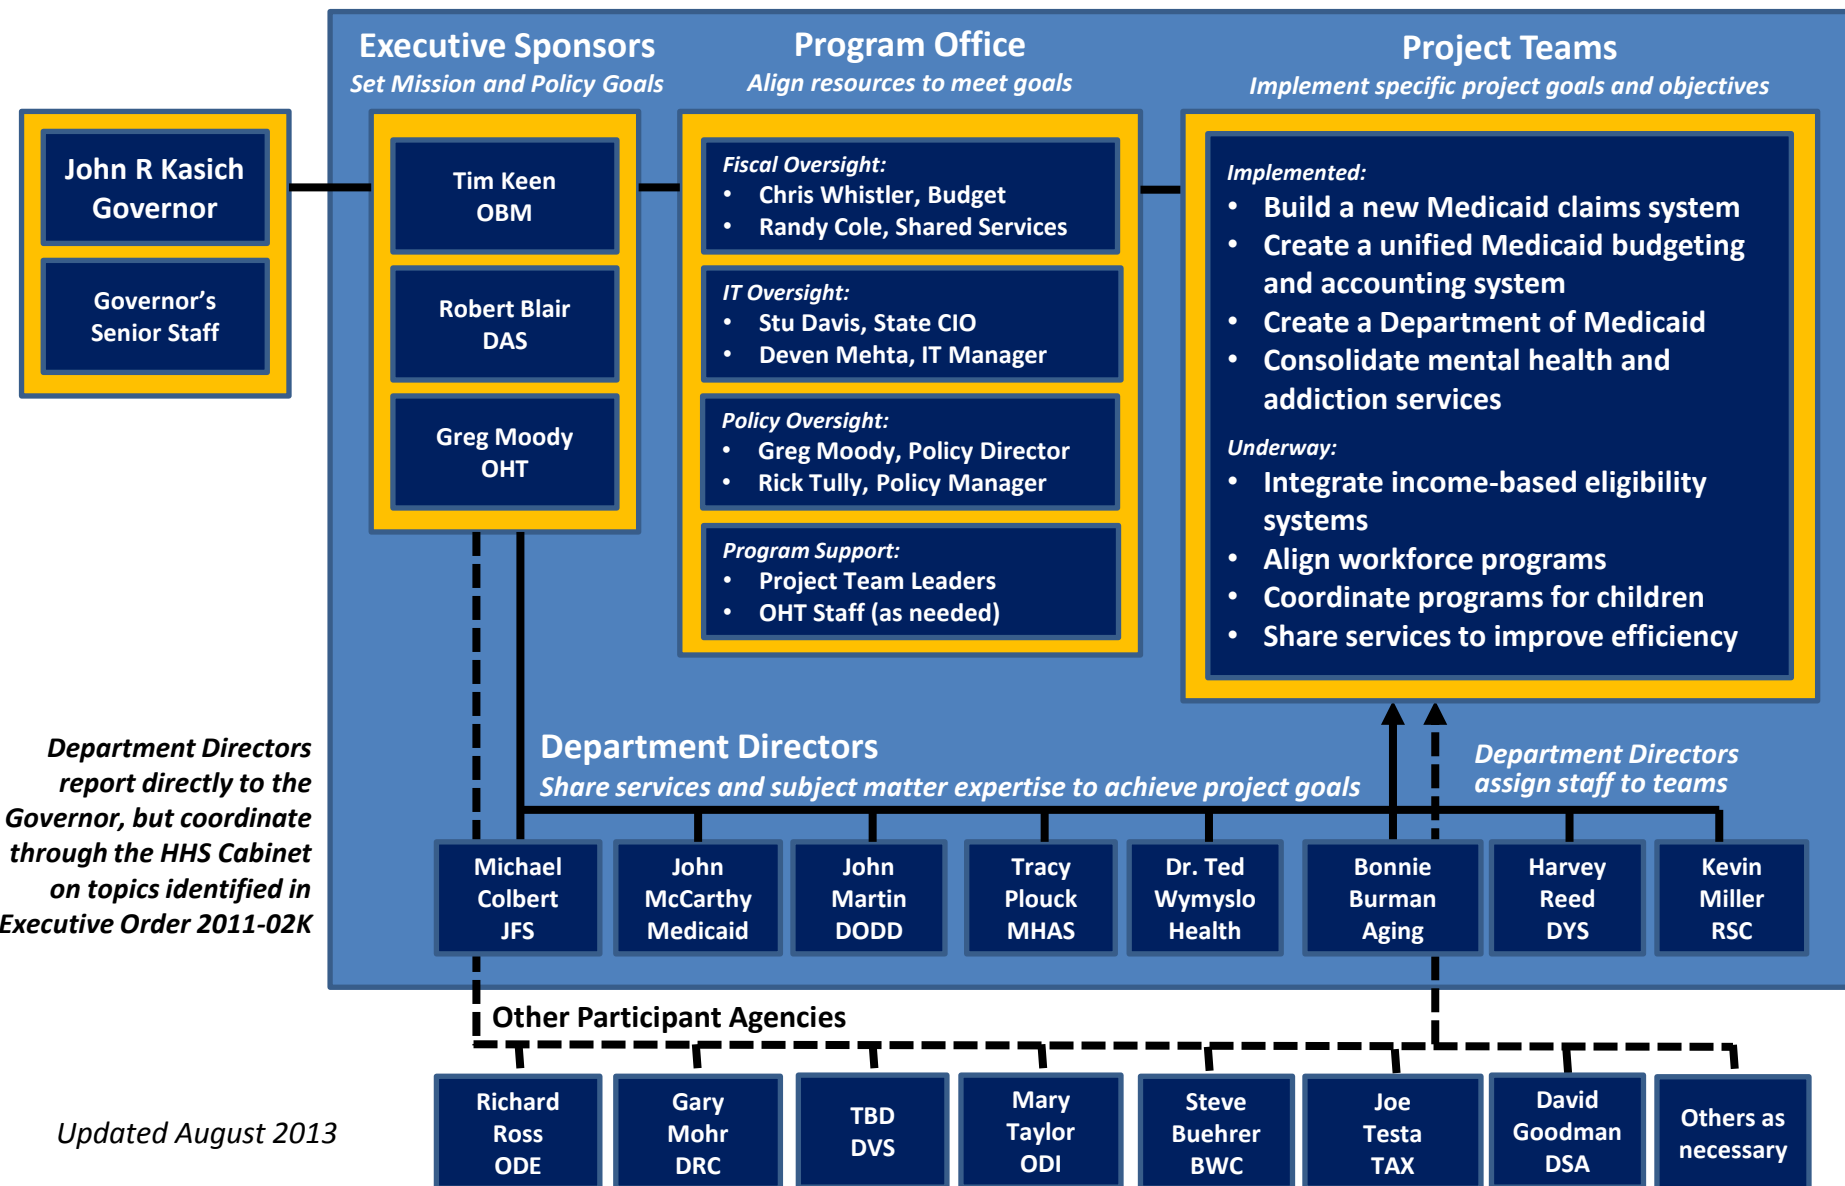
John R Kasich
Governor

Governor's Senior Staff

Executive Sponsors
Set Mission and Policy Goals

Tim Keen
OBM

Robert Blair
DAS

Greg Moody
OHT

Program Office
Align resources to meet goals

Fiscal Oversight:
- Chris Whistler, Budget
- Randy Cole, Shared Services

IT Oversight:
- Stu Davis, State CIO
- Deven Mehta, IT Manager

Policy Oversight:
- Greg Moody, Policy Director
- Rick Tully, Policy Manager

Program Support:
- Project Team Leaders
- OHT Staff (as needed)

Project Teams
Implement specific project goals and objectives

Implemented:
- Build a new Medicaid claims system
- Create a unified Medicaid budgeting and accounting system
- Create a Department of Medicaid
- Consolidate mental health and addiction services

Underway:
- Integrate income-based eligibility systems
- Align workforce programs
- Coordinate programs for children
- Share services to improve efficiency

Department Directors report directly to the Governor, but coordinate through the HHS Cabinet on topics identified in Executive Order 2011-02K

Department Directors
Share services and subject matter expertise to achieve project goals

Department Directors assign staff to teams

Michael Colbert JFS

John McCarthy Medicaid

John Martin DODD

Tracy Plouck MHAS

Dr. Ted Wymyslo Health

Bonnie Burman Aging

Harvey Reed DYS

Kevin Miller RSC

Other Participant Agencies

Richard Ross ODE

Gary Mohr DRC

TBD DVS

Mary Taylor ODI

Steve Buehrer BWC

Joe Testa TAX

David Goodman DSA

Others as necessary

Updated August 2013